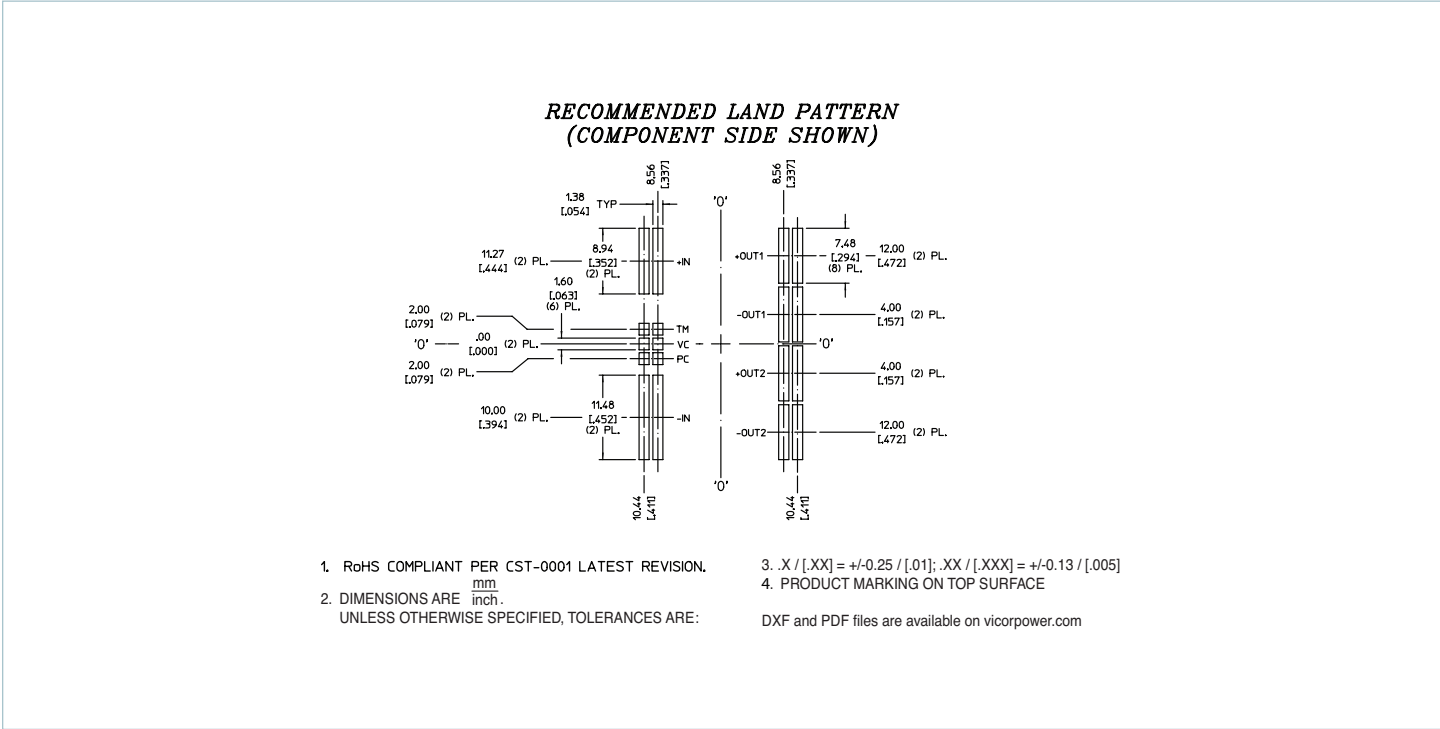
RECOMMENDED LAND PATTERN
(COMPONENT SIDE SHOWN)

8.56
[.337]

1.38
[.054] TYP

'0'

8.56
[.337]

11.27
[.444] (2) PL.

8.94
[.352]
(2) PL.

+IN

+OUT1

7.48
[.294]
(8) PL.

12.00
[.472] (2) PL.

1.60
[.063]
(6) PL.

2.00
[.079] (2) PL.

-OUT1

4.00
[.157] (2) PL.

TM

'0'

.00
[.000] (2) PL.

VC

'0'

2.00
[.079] (2) PL.

PC

+OUT2

4.00
[.157] (2) PL.

10.00
[.394] (2) PL.

11.48
[.452]
(2) PL.

-IN

-OUT2

12.00
[.472] (2) PL.

'0'

10.44
[.411]

10.44
[.411]

1. RoHS COMPLIANT PER CST-0001 LATEST REVISION.
2. DIMENSIONS ARE $\frac{mm}{inch}$.
UNLESS OTHERWISE SPECIFIED, TOLERANCES ARE:

3. .X / [.XX] = +/-0.25 / [.01]; .XX / [.XXX] = +/-0.13 / [.005]
4. PRODUCT MARKING ON TOP SURFACE

DXF and PDF files are available on vicorpower.com